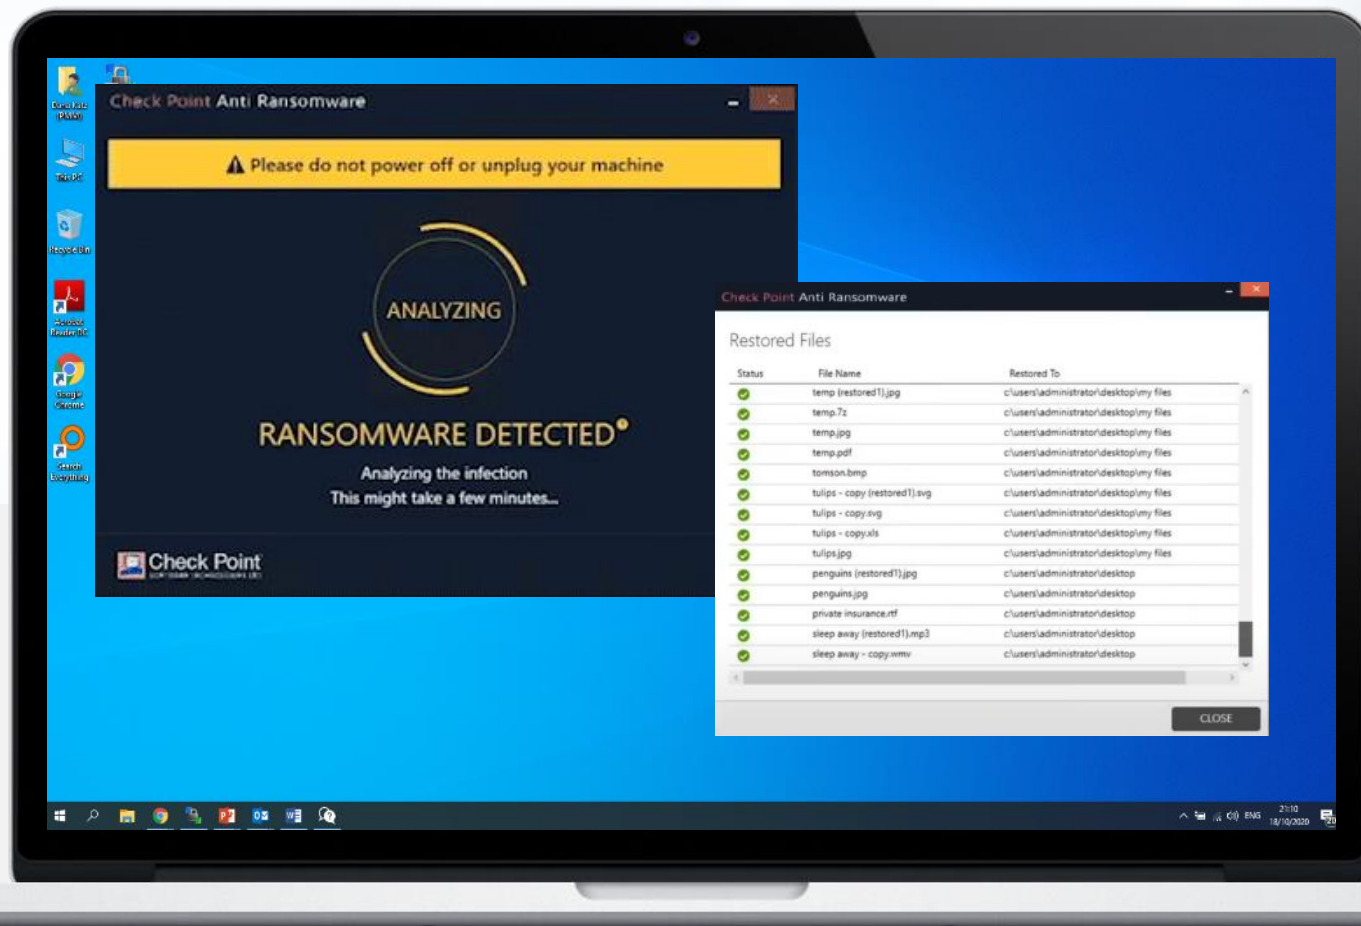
Dana Katz (Pluton)

This PC

Recycle Bin

Acrobat Reader DC

Google Chrome

Search Everything

Check Point Anti Ransomware

Please do not power off or unplug your machine

ANALYZING

RANSOMWARE DETECTED

Analyzing the infection
This might take a few minutes...

Check Point SOFTWARE TECHNOLOGIES LTD.

Check Point Anti Ransomware

Restored Files

| Status | File Name | Restored To |
|---|---|---|
| | temp (restored1).jpg | c:\users\administrator\desktop\my files |
| | temp.7z | c:\users\administrator\desktop\my files |
| | temp.jpg | c:\users\administrator\desktop\my files |
| | temp.pdf | c:\users\administrator\desktop\my files |
| | tomson.bmp | c:\users\administrator\desktop\my files |
| | tulips - copy (restored1).svg | c:\users\administrator\desktop\my files |
| | tulips - copy.svg | c:\users\administrator\desktop\my files |
| | tulips - copy.xls | c:\users\administrator\desktop\my files |
| | tulips.jpg | c:\users\administrator\desktop\my files |
| | penguins (restored1).jpg | c:\users\administrator\desktop |
| | penguins.jpg | c:\users\administrator\desktop |
| | private insurance.rtf | c:\users\administrator\desktop |
| | sleep away (restored1).mp3 | c:\users\administrator\desktop |
| | sleep away - copy.wmv | c:\users\administrator\desktop |

CLOSE

ENG 21:10 18/10/2020